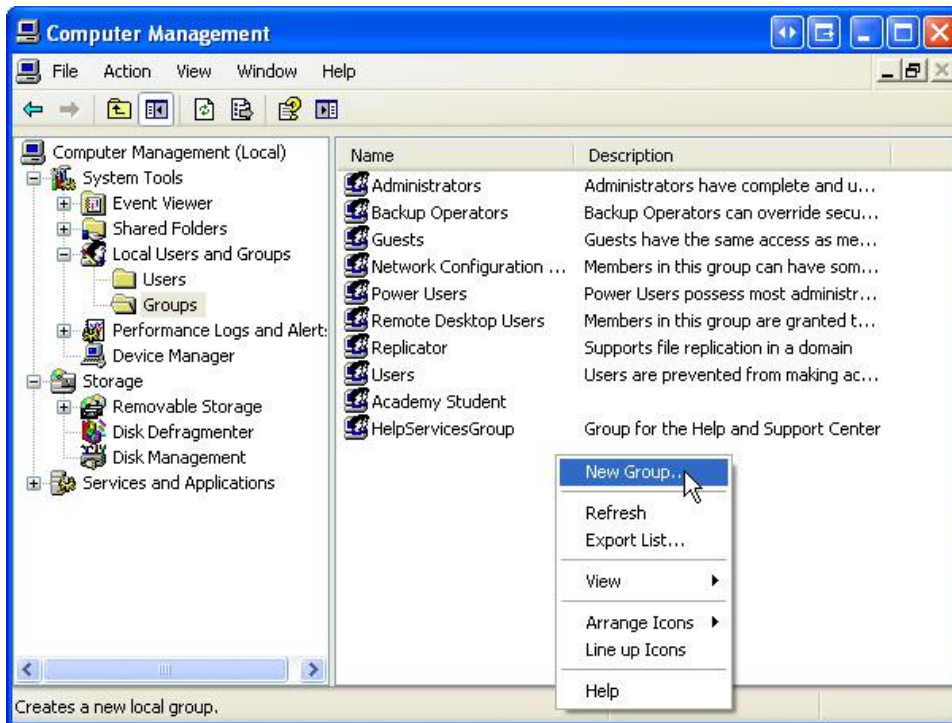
Computer Management

File Action View Window Help

Computer Management (Local)
System Tools
Event Viewer
Shared Folders
Local Users and Groups
Users
Groups
Performance Logs and Alert:
Device Manager
Storage
Removable Storage
Disk Defragmenter
Disk Management
Services and Applications

| Name | Description |
|---|---|
| Administrators | Administrators have complete and u... |
| Backup Operators | Backup Operators can override secu... |
| Guests | Guests have the same access as me... |
| Network Configuration ... | Members in this group can have som... |
| Power Users | Power Users possess most administr... |
| Remote Desktop Users | Members in this group are granted t... |
| Replicator | Supports file replication in a domain |
| Users | Users are prevented from making ac... |
| Academy Student | |
| HelpServicesGroup | Group for the Help and Support Center |

New Group...
Refresh
Export List...
View
Arrange Icons
Line up Icons
Help

Creates a new local group.